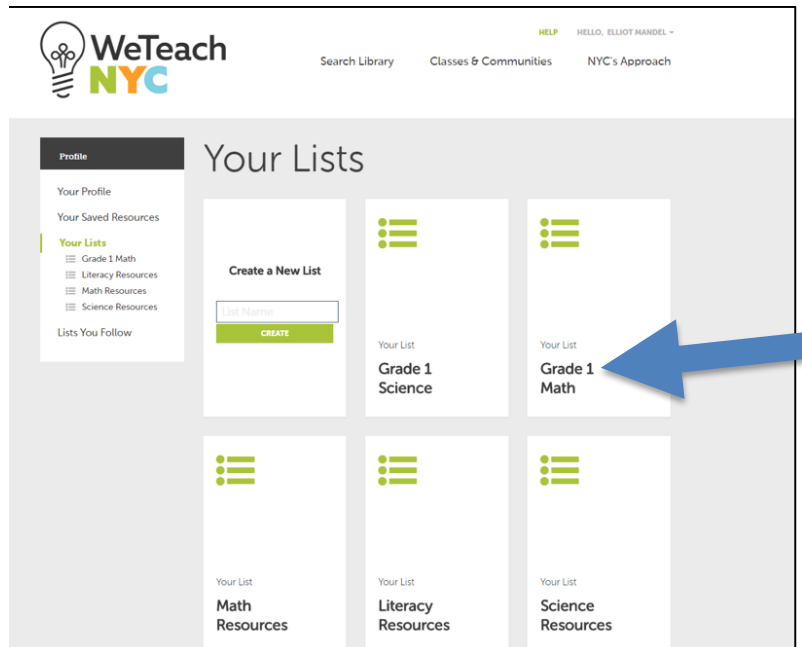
WeTeach NYC

HELP HELLO, ELLIOT MANDEL

Search Library Classes & Communities NYC's Approach

Profile

Your Profile

Your Saved Resources

Your Lists

Grade 1 Math

Literacy Resources

Math Resources

Science Resources

Lists You Follow

Your Lists

Create a New List

List Name

CREATE

Your List

Grade 1 Science

Your List

Grade 1 Math

Your List

Math Resources

Your List

Literacy Resources

Your List

Science Resources